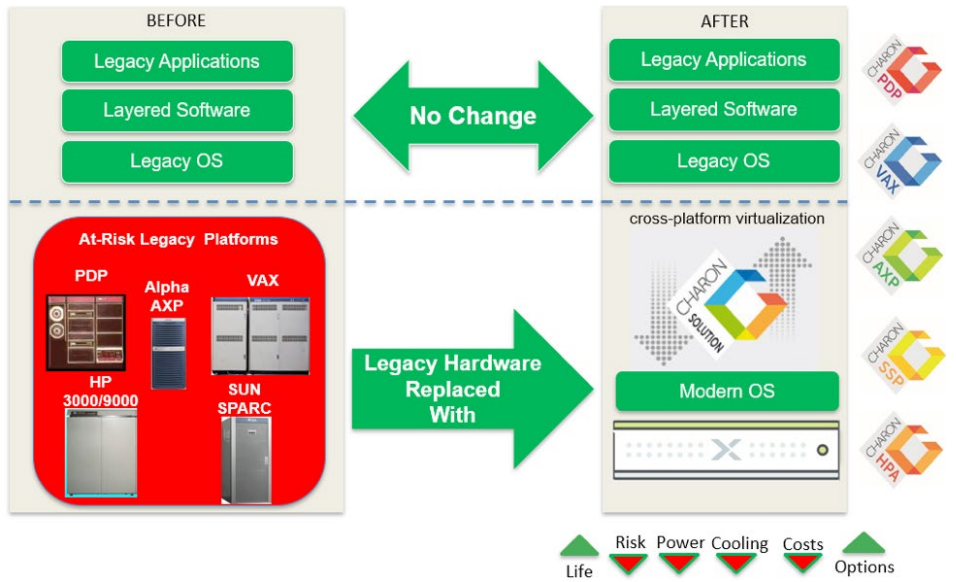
BEFORE

Legacy Applications

Layered Software

Legacy OS

No Change

AFTER

Legacy Applications

Layered Software

Legacy OS

CHARON PDP

CHARON VAX

At-Risk Legacy Platforms

PDP

Alpha AXP

VAX

HP 3000/9000

SUN SPARC

Legacy Hardware Replaced With

cross-platform virtualization

CHARON SOLUTION

Modern OS

CHARON AXP

CHARON SSP

CHARON HPA

Life

Risk

Power

Cooling

Costs

Options